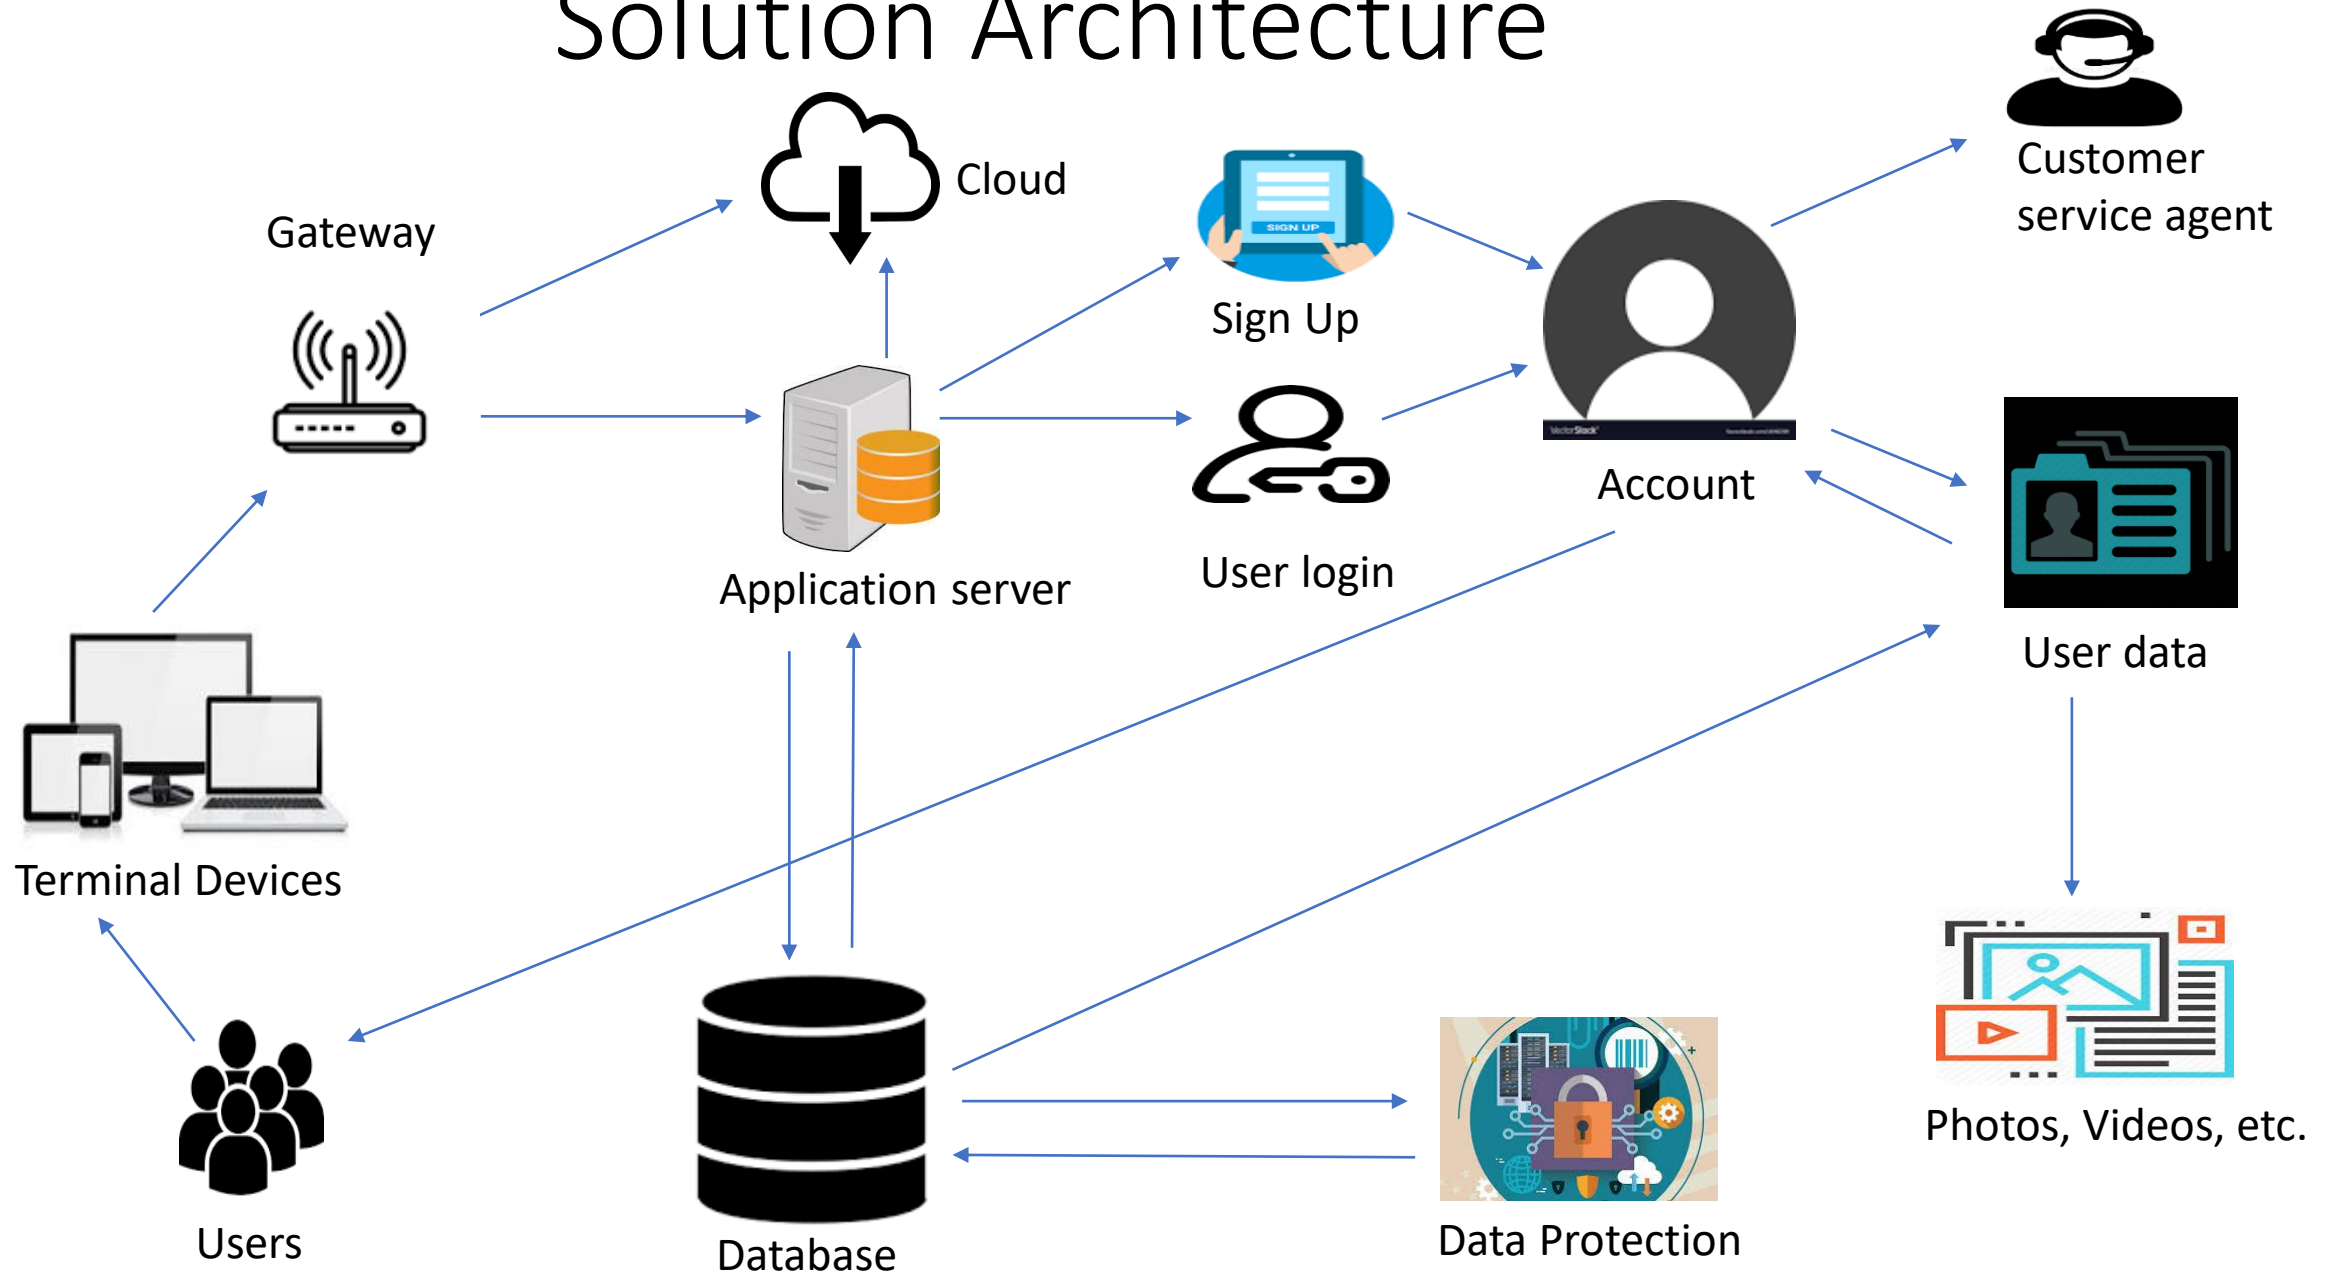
Solution Architecture

Cloud

Gateway

Sign Up

SIGN UP

Customer service agent

Account

User login

Application server

User data

Terminal Devices

Photos, Videos, etc.

Users

Database

Data Protection